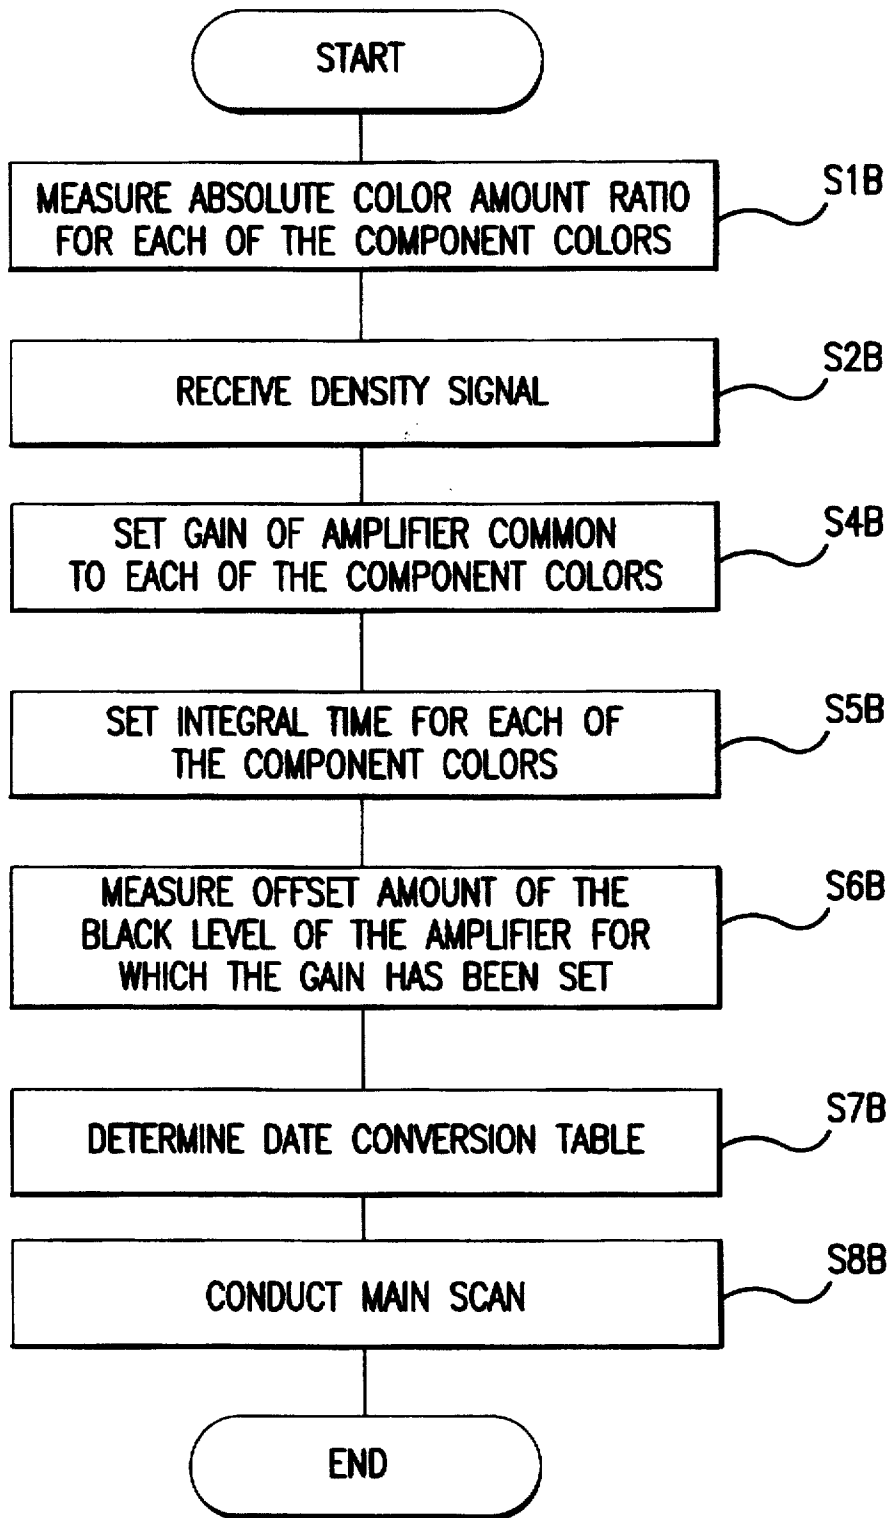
START

MEASURE ABSOLUTE COLOR AMOUNT RATIO FOR EACH OF THE COMPONENT COLORS

S1B

RECEIVE DENSITY SIGNAL

S2B

SET GAIN OF AMPLIFIER COMMON TO EACH OF THE COMPONENT COLORS

S4B

SET INTEGRAL TIME FOR EACH OF THE COMPONENT COLORS

S5B

MEASURE OFFSET AMOUNT OF THE BLACK LEVEL OF THE AMPLIFIER FOR WHICH THE GAIN HAS BEEN SET

S6B

DETERMINE DATE CONVERSION TABLE

S7B

CONDUCT MAIN SCAN

S8B

END